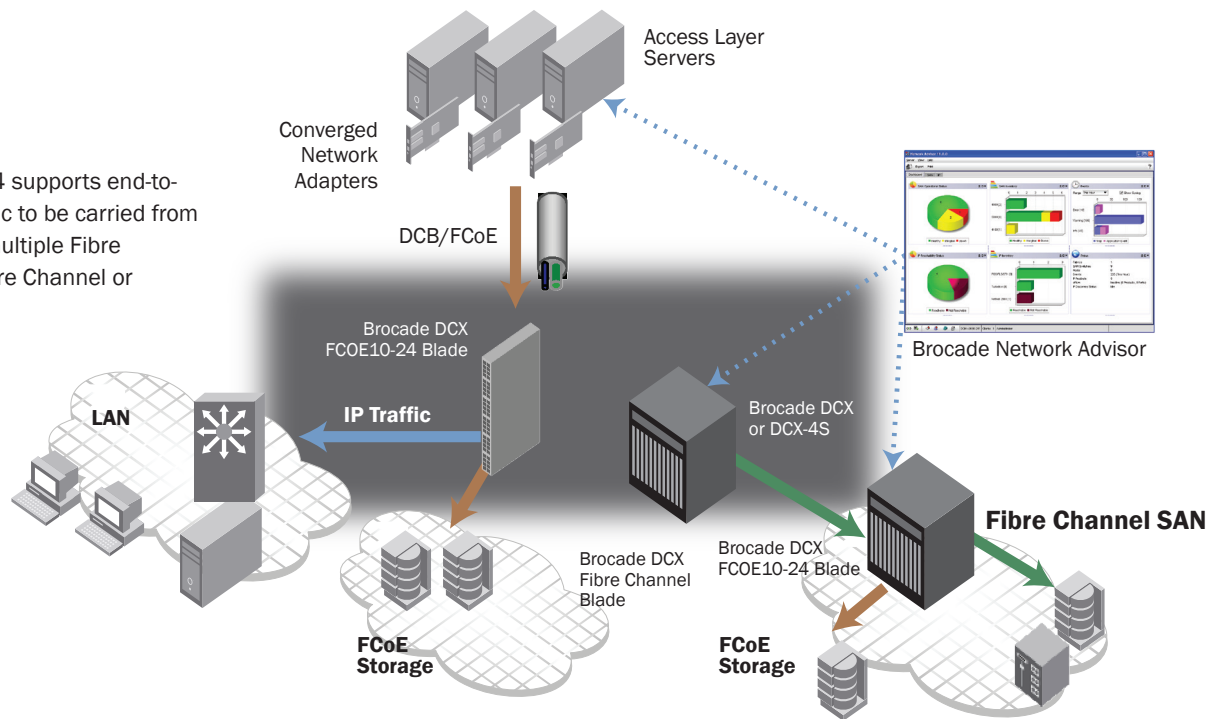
4 supports end-to-
c to be carried from
ultiple Fibre
re Channel or

Access Layer Servers

Converged Network Adapters

DCB/FCoE

Brocade Network Advisor

Brocade DCX FCOE10-24 Blade

LAN

IP Traffic

Brocade DCX or DCX-4S

Fibre Channel SAN

Brocade DCX Fibre Channel Blade

Brocade DCX FCOE10-24 Blade

FCoE Storage

FCoE Storage